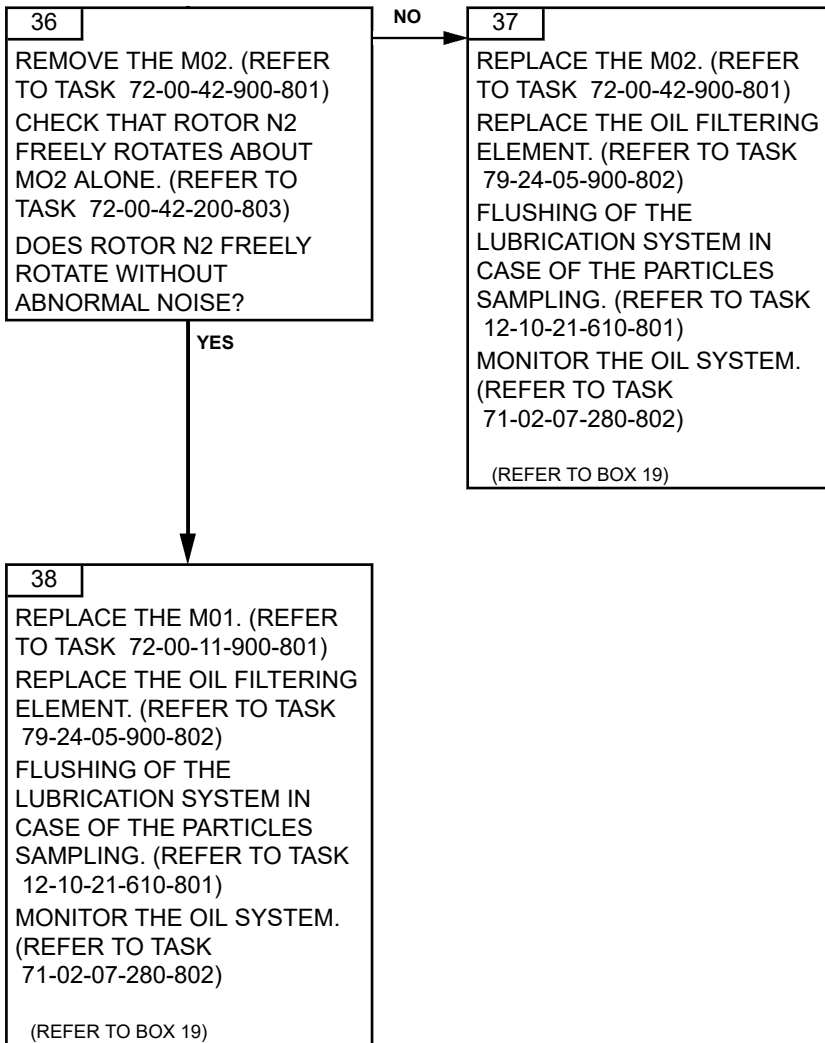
36

REMOVE THE M02. (REFER TO TASK 72-00-42-900-801)

CHECK THAT ROTOR N2 FREELY ROTATES ABOUT MO2 ALONE. (REFER TO TASK 72-00-42-200-803)

DOES ROTOR N2 FREELY ROTATE WITHOUT ABNORMAL NOISE?

NO

37

REPLACE THE M02. (REFER TO TASK 72-00-42-900-801)

REPLACE THE OIL FILTERING ELEMENT. (REFER TO TASK 79-24-05-900-802)

FLUSHING OF THE LUBRICATION SYSTEM IN CASE OF THE PARTICLES SAMPLING. (REFER TO TASK 12-10-21-610-801)

MONITOR THE OIL SYSTEM. (REFER TO TASK 71-02-07-280-802)

(REFER TO BOX 19)

YES

38

REPLACE THE M01. (REFER TO TASK 72-00-11-900-801)

REPLACE THE OIL FILTERING ELEMENT. (REFER TO TASK 79-24-05-900-802)

FLUSHING OF THE LUBRICATION SYSTEM IN CASE OF THE PARTICLES SAMPLING. (REFER TO TASK 12-10-21-610-801)

MONITOR THE OIL SYSTEM. (REFER TO TASK 71-02-07-280-802)

(REFER TO BOX 19)